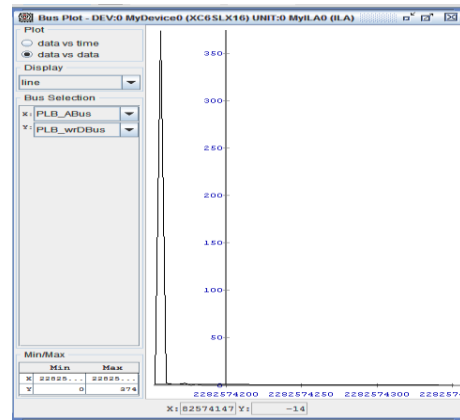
Bus Plot - DEV:0 MyDevice0 (XC6SLX16) UNIT:0 MyILA0 (ILA)

Plot
data vs time
data vs data

Display
line

Bus Selection
X: PLB_ABus
Y: PLB_wrDBus

Min/Max

| | Min | Max |
|---|---|---|
| X | 22825... | 22825... |
| Y | 0 | 374 |

350
300
250
200
150
100
50
0

2282574200 2282574250 2282574300 2282574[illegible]

X: 82574147 Y: -14